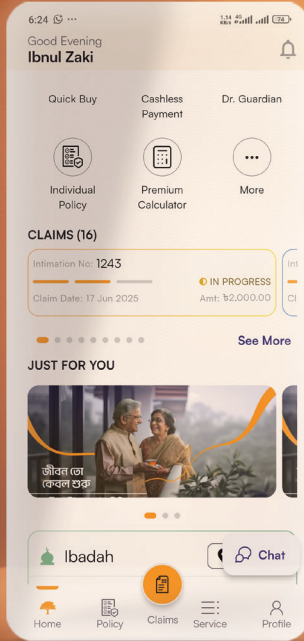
6:24 ⓦ ···

1.14 KB/s 4G 74

Good Evening
Ibnul Zaki

Quick Buy

Cashless Payment

Dr. Guardian

Individual Policy

Premium Calculator

More

CLAIMS (16)

Intimation No: 1243

IN PROGRESS

Claim Date: 17 Jun 2025

Amt: ৳2,000.00

See More

JUST FOR YOU

জীবন তো কেবল শুরু

Ibadah

Chat

Home

Policy

Claims

Service

Profile